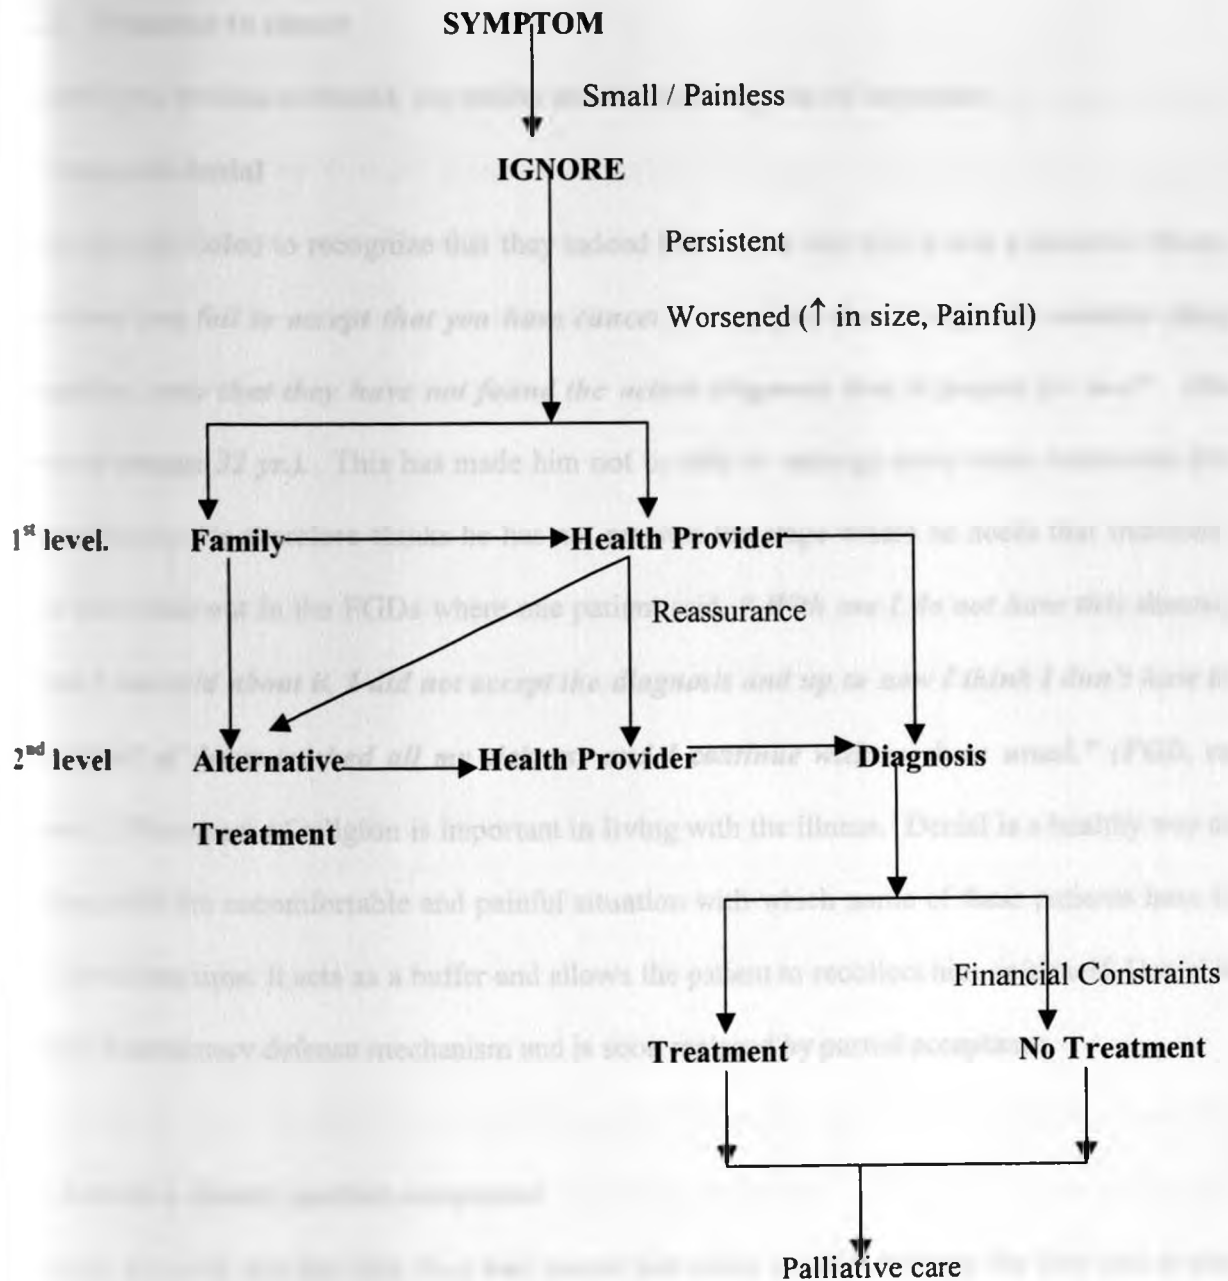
SYMPTOM

Small / Painless

IGNORE

Persistent

Worsened (↑ in size, Painful)

1st level. Family Health Provider

Reassurance

2nd level Alternative Treatment Health Provider Diagnosis

Financial Constraints

Treatment No Treatment

Palliative care